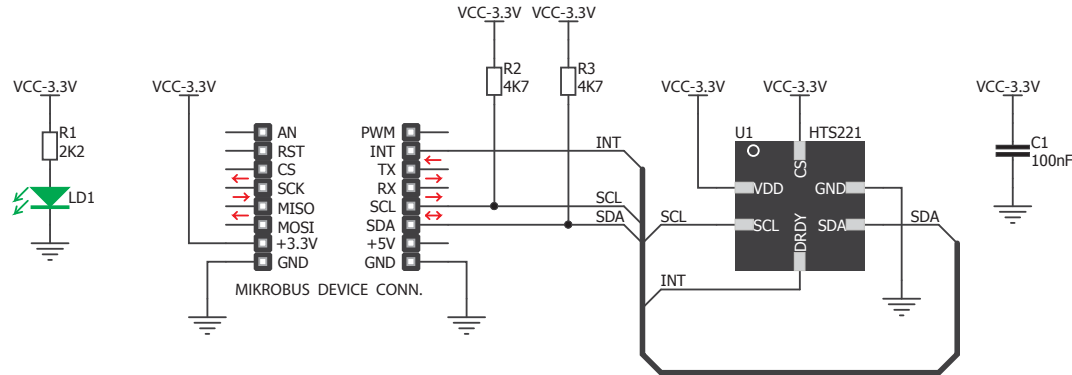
VCC-3.3V
R1
2K2
LD1

VCC-3.3V

AN
RST
CS
SCK
MISO
MOSI
+3.3V
GND

PWM
INT
TX
RX
SCL
SDA
+5V
GND

MIKROBUS DEVICE CONN.

VCC-3.3V VCC-3.3V
R2
4K7
R3
4K7

INT
SCL
SDA

VCC-3.3V
VCC-3.3V
U1
HTS221
CS
VDD
GND
SCL
SDA
DRDY
SCL
SDA
INT

VCC-3.3V
C1
100nF